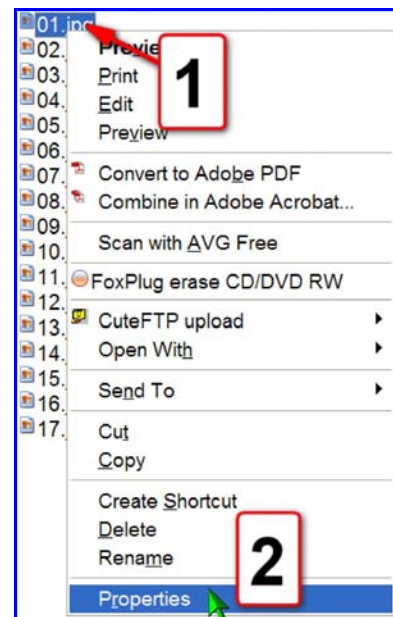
01.jpg
02.
03.
04.
05.
06.
07.
08.
09.
10.
11.
12.
13.
14.
15.
16.
17.

Previe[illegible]
Print
Edit
Preview

1

Convert to Adobe PDF
Combine in Adobe Acrobat...
Scan with AVG Free
FoxPlug erase CD/DVD RW
CuteFTP upload
Open With
Send To
Cut
Copy
Create Shortcut
Delete
Rename

2

Properties